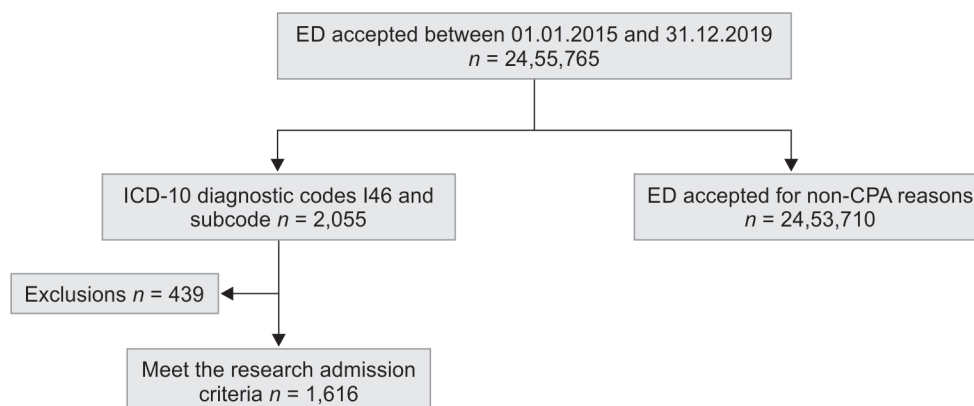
ED accepted between 01.01.2015 and 31.12.2019
$n$ = 24,55,765

ICD-10 diagnostic codes I46 and subcode $n$ = 2,055

ED accepted for non-CPA reasons
$n$ = 24,53,710

Exclusions $n$ = 439

Meet the research admission criteria $n$ = 1,616